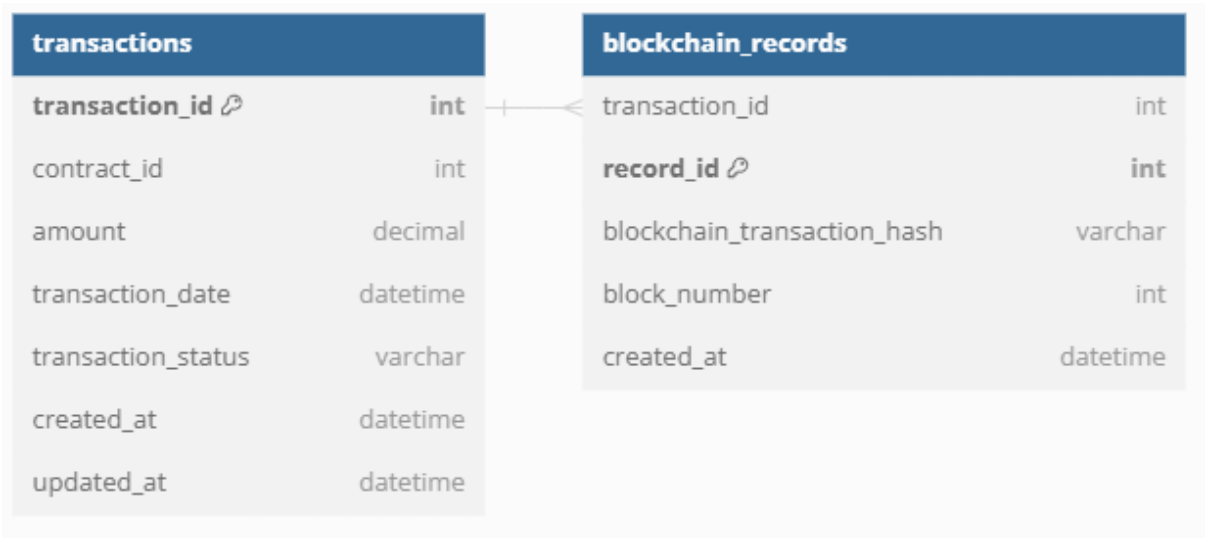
| transactions | |
|---|---|
| transaction_id | int |
| contract_id | int |
| amount | decimal |
| transaction_date | datetime |
| transaction_status | varchar |
| created_at | datetime |
| updated_at | datetime |

| blockchain_records | |
|---|---|
| transaction_id | int |
| record_id | int |
| blockchain_transaction_hash | varchar |
| block_number | int |
| created_at | datetime |